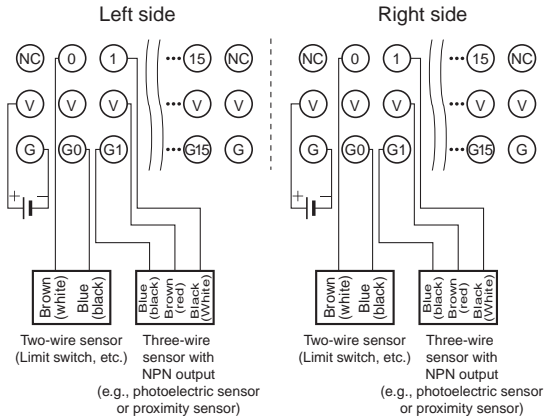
Left side

NC 0 1 ··· 15 NC

V V V ··· V V

G G0 G1 ··· G15 G

+ −

Brown (white) Blue (black)

Blue (black) Brown (red) Black (White)

Two-wire sensor (Limit switch, etc.)

Three-wire sensor with NPN output (e.g., photoelectric sensor or proximity sensor)

Right side

NC 0 1 ··· 15 NC

V V V ··· V V

G G0 G1 ··· G15 G

+ −

Brown (white) Blue (black)

Blue (black) Brown (red) Black (White)

Two-wire sensor (Limit switch, etc.)

Three-wire sensor with NPN output (e.g., photoelectric sensor or proximity sensor)